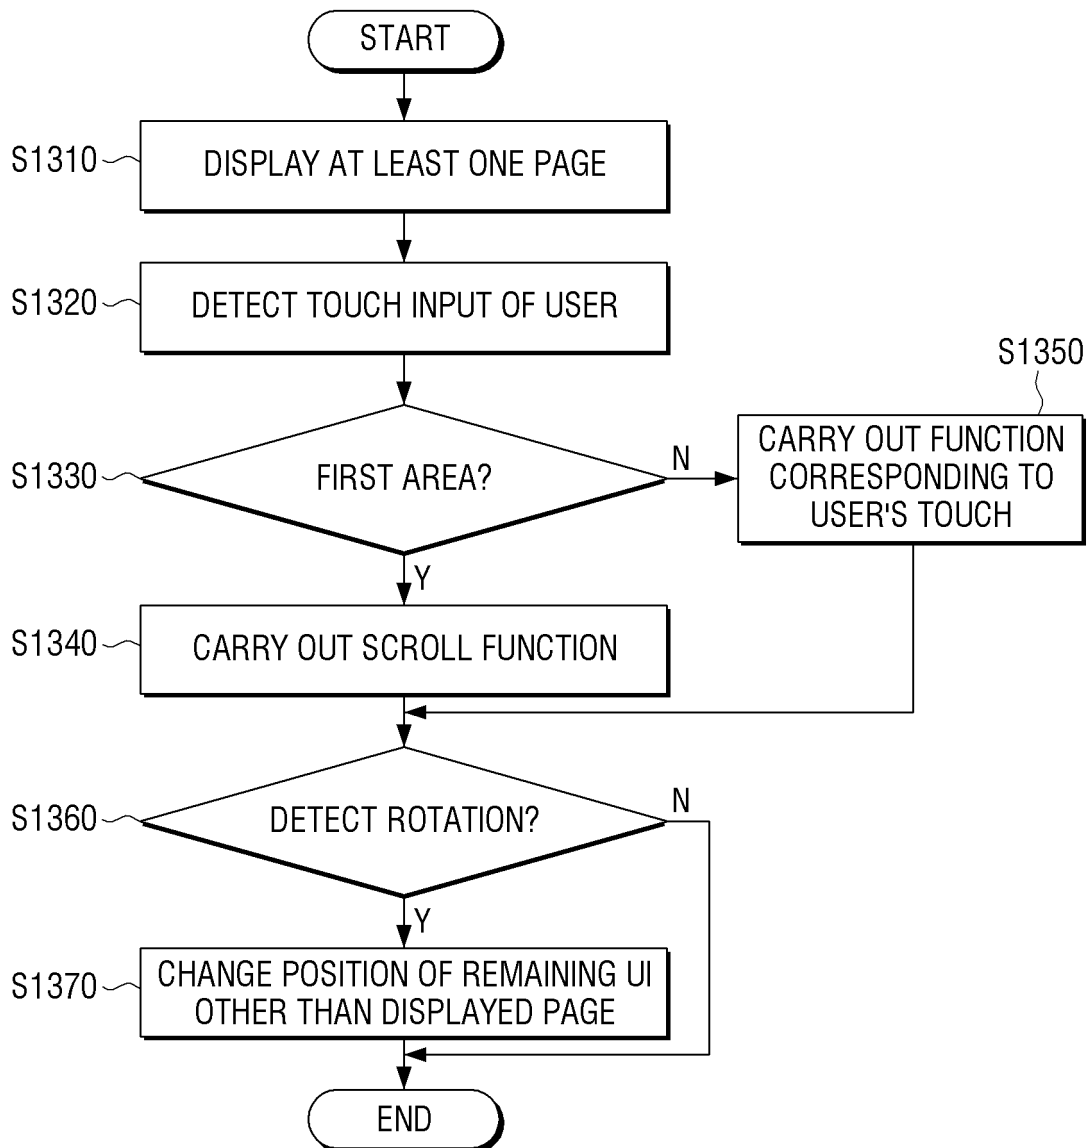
START

S1310 DISPLAY AT LEAST ONE PAGE

S1320 DETECT TOUCH INPUT OF USER

S1330 FIRST AREA?

N

S1350 CARRY OUT FUNCTION CORRESPONDING TO USER'S TOUCH

Y

S1340 CARRY OUT SCROLL FUNCTION

S1360 DETECT ROTATION?

N

Y

S1370 CHANGE POSITION OF REMAINING UI OTHER THAN DISPLAYED PAGE

END